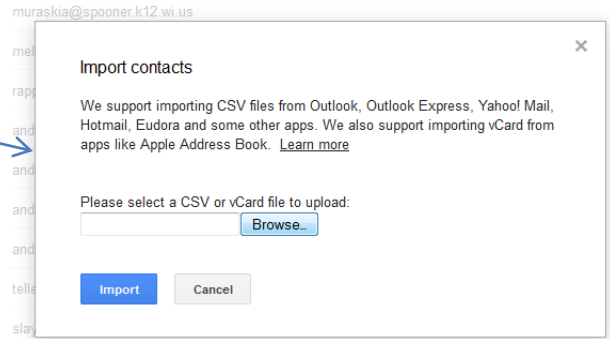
muraskia@spooner.k12.wi.us
mel
rapp
and
and
and
and
telle
slav

×

Import contacts

We support importing CSV files from Outlook, Outlook Express, Yahoo! Mail, Hotmail, Eudora and some other apps. We also support importing vCard from apps like Apple Address Book. Learn more

Please select a CSV or vCard file to upload:

Browse...

Import

Cancel